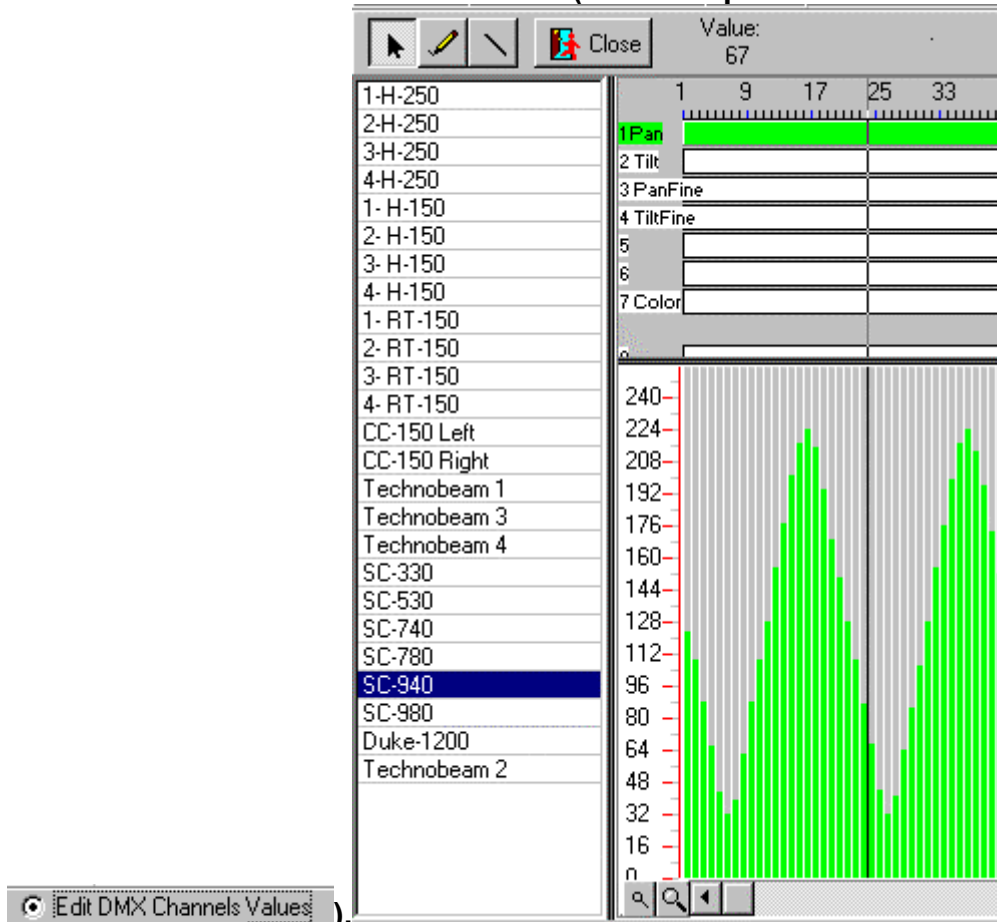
Close

Value:
67

1-H-250
2-H-250
3-H-250
4-H-250
1- H-150
2- H-150
3- H-150
4- H-150
1- RT-150
2- RT-150
3- RT-150
4- RT-150
CC-150 Left
CC-150 Right
Technobeam 1
Technobeam 3
Technobeam 4
SC-330
SC-530
SC-740
SC-780
SC-940
SC-980
Duke-1200
Technobeam 2

1 9 17 25 33

1 Pan
2 Tilt
3 PanFine
4 TiltFine
5
6
7 Color

240
224
208
192
176
160
144
128
112
96
80
64
48
32
16
0

Edit DMX Channels Values ).